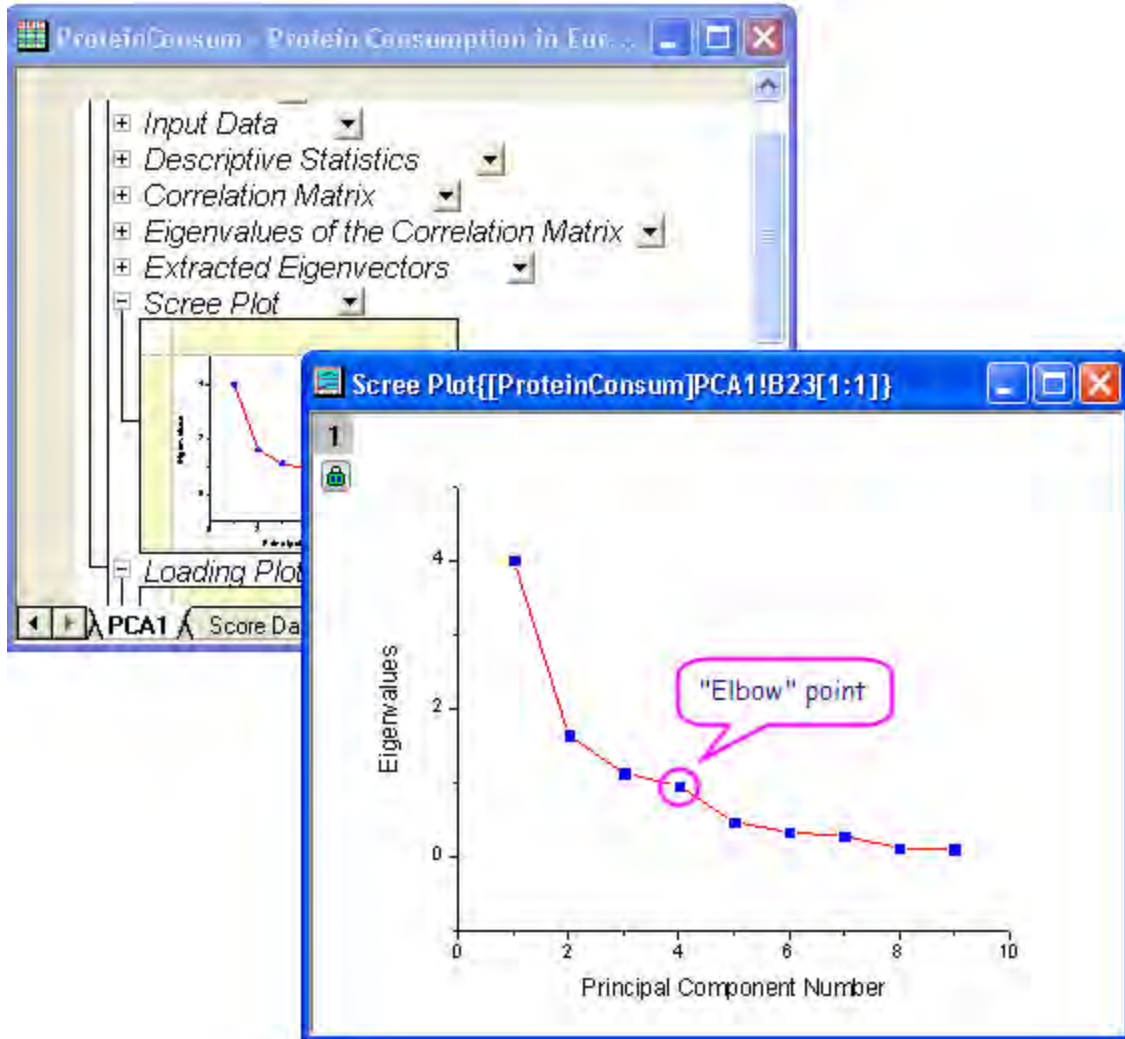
ProteinConsum - Protein Consumption in Eur...

Input Data
Descriptive Statistics
Correlation Matrix
Eigenvalues of the Correlation Matrix
Extracted Eigenvectors
Scree Plot
Loading Plot

PCA1 Score Da

Scree Plot{[ProteinConsum]PCA1!B23[1:1]}

1

4
2
0
Eigenvalues

"Elbow" point

0 2 4 6 8 10
Principal Component Number